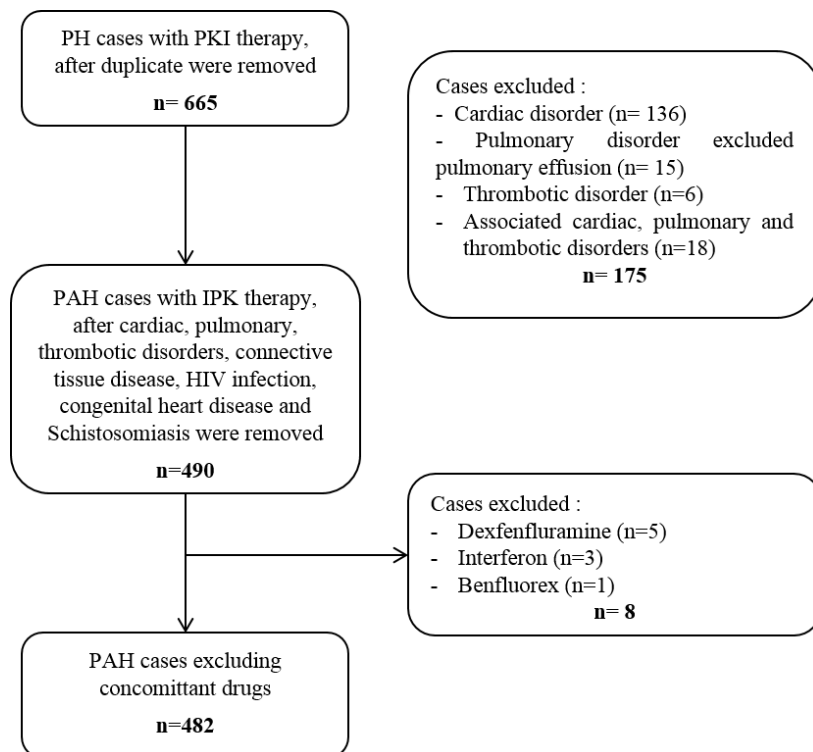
PH cases with PKI therapy, after duplicate were removed

n= 665

Cases excluded :
- Cardiac disorder (n= 136)
- Pulmonary disorder excluded pulmonary effusion (n= 15)
- Thrombotic disorder (n=6)
- Associated cardiac, pulmonary and thrombotic disorders (n=18)

n= 175

PAH cases with IPK therapy, after cardiac, pulmonary, thrombotic disorders, connective tissue disease, HIV infection, congenital heart disease and Schistosomiasis were removed

n=490

Cases excluded :
- Dexfenfluramine (n=5)
- Interferon (n=3)
- Benfluorex (n=1)

n= 8

PAH cases excluding concomittant drugs

n=482